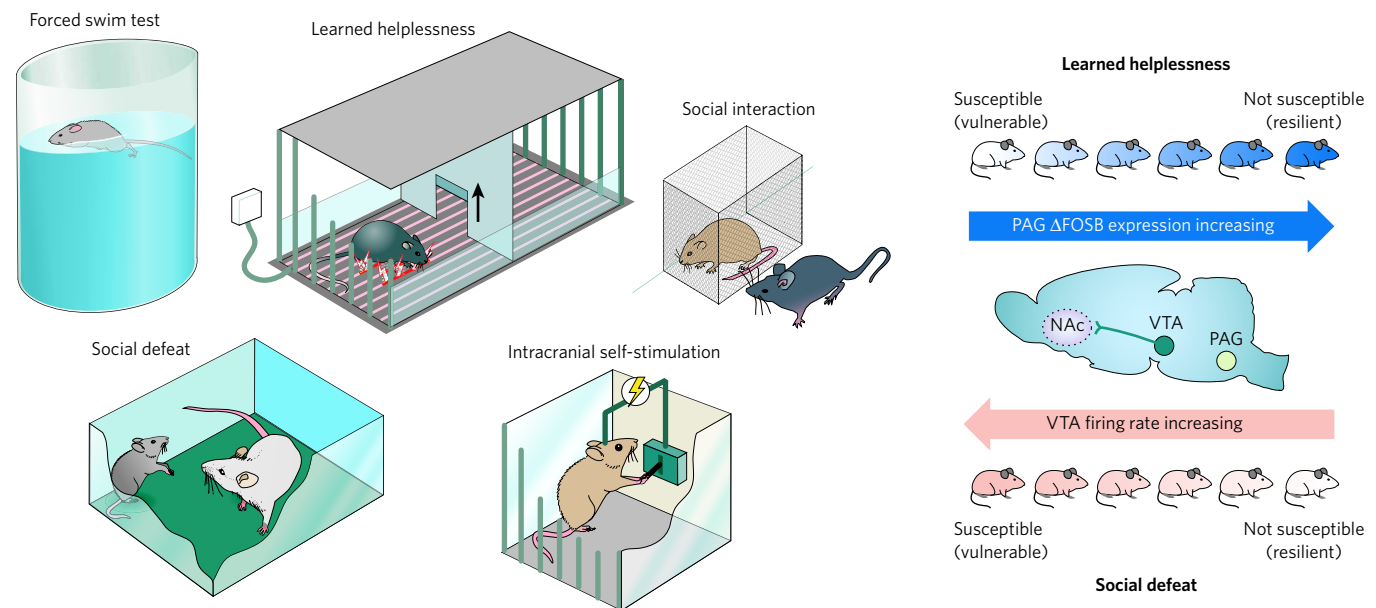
Forced swim test

Learned helplessness

Social interaction

Social defeat

Intracranial self-stimulation

Learned helplessness

Susceptible (vulnerable)

Not susceptible (resilient)

PAG ΔFOSB expression increasing

NAc

VTA

PAG

VTA firing rate increasing

Susceptible (vulnerable)

Not susceptible (resilient)

Social defeat